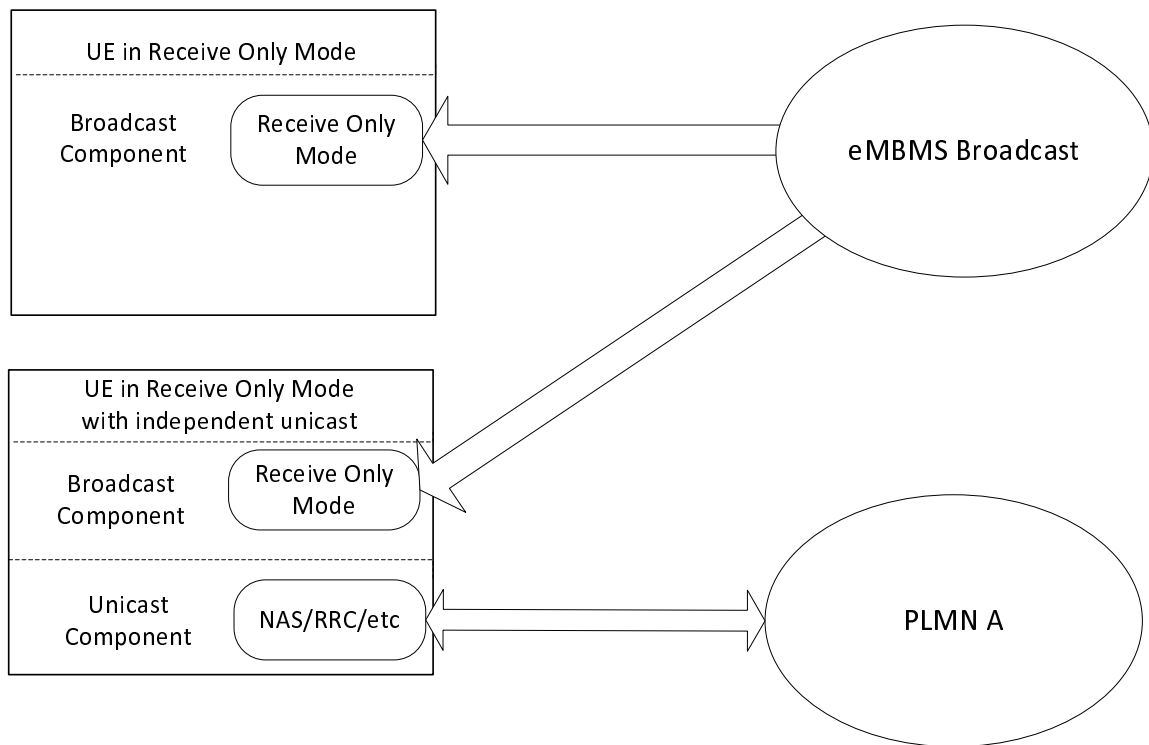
UE in Receive Only Mode

Broadcast Component

Receive Only Mode

eMBMS Broadcast

UE in Receive Only Mode with independent unicast

Broadcast Component

Receive Only Mode

Unicast Component

NAS/RRC/etc

PLMN A